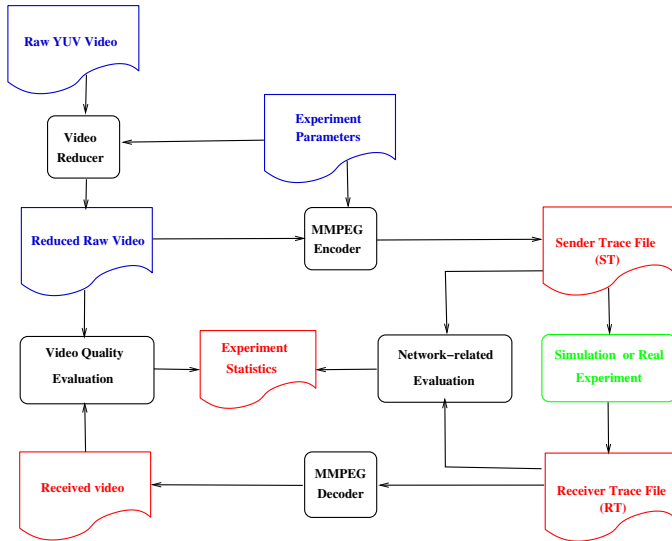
Raw YUV Video

Video Reducer

Experiment Parameters

Reduced Raw Video

MMPEG Encoder

Sender Trace File (ST)

Video Quality Evaluation

Experiment Statistics

Network−related Evaluation

Simulation or Real Experiment

Received video

MMPEG Decoder

Receiver Trace File (RT)